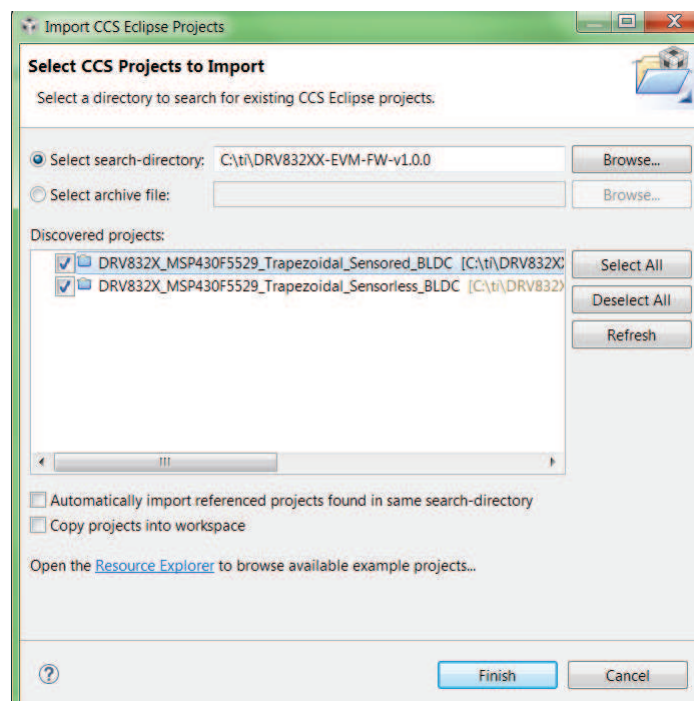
Import CCS Eclipse Projects

Select CCS Projects to Import

Select a directory to search for existing CCS Eclipse projects.

Select search-directory: C:\ti\DRV832XX-EVM-FW-v1.0.0 Browse...

Select archive file: Browse...

Discovered projects:

DRV832X_MSP430F5529_Trapezoidal_Sensored_BLDC [C:\ti\DRV832X

DRV832X_MSP430F5529_Trapezoidal_Sensorless_BLDC [C:\ti\DRV832X

Select All

Deselect All

Refresh

Automatically import referenced projects found in same search-directory

Copy projects into workspace

Open the Resource Explorer to browse available example projects...

?

Finish

Cancel